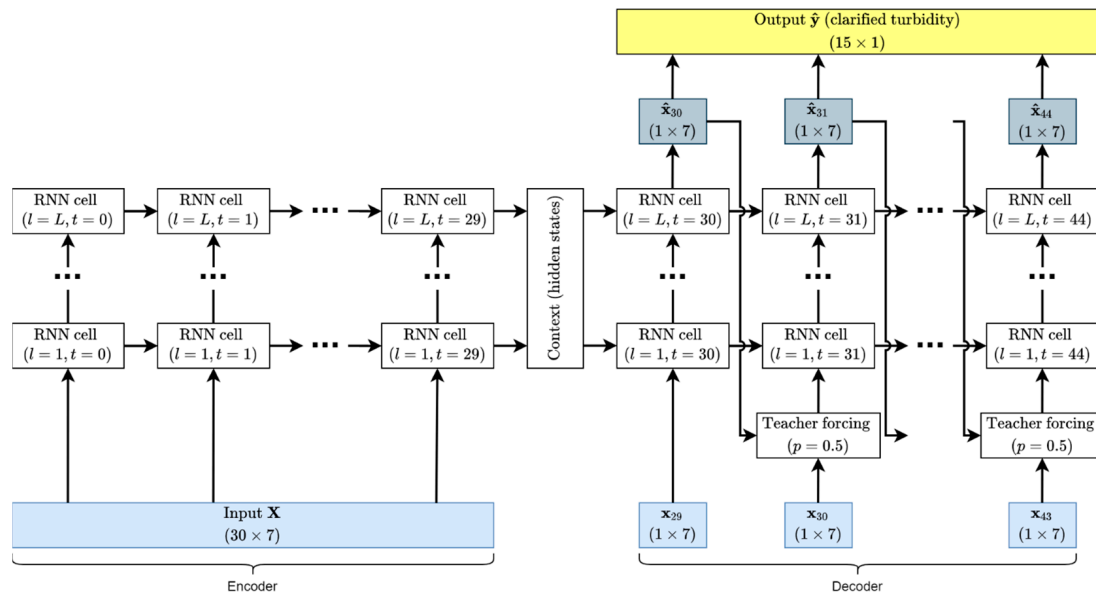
Output $\hat{\mathbf{y}}$ (clarified turbidity)
$(15 \times 1)$

$\hat{\mathbf{x}}_{30}$
$(1 \times 7)$

$\hat{\mathbf{x}}_{31}$
$(1 \times 7)$

$\hat{\mathbf{x}}_{44}$
$(1 \times 7)$

RNN cell
$(l = L, t = 0)$

RNN cell
$(l = L, t = 1)$

RNN cell
$(l = L, t = 29)$

Context (hidden states)

RNN cell
$(l = L, t = 30)$

RNN cell
$(l = L, t = 31)$

RNN cell
$(l = L, t = 44)$

RNN cell
$(l = 1, t = 0)$

RNN cell
$(l = 1, t = 1)$

RNN cell
$(l = 1, t = 29)$

RNN cell
$(l = 1, t = 30)$

RNN cell
$(l = 1, t = 31)$

RNN cell
$(l = 1, t = 44)$

Teacher forcing
$(p = 0.5)$

Teacher forcing
$(p = 0.5)$

Input $\mathbf{X}$
$(30 \times 7)$

$\mathbf{x}_{29}$
$(1 \times 7)$

$\mathbf{x}_{30}$
$(1 \times 7)$

$\mathbf{x}_{43}$
$(1 \times 7)$

Encoder

Decoder